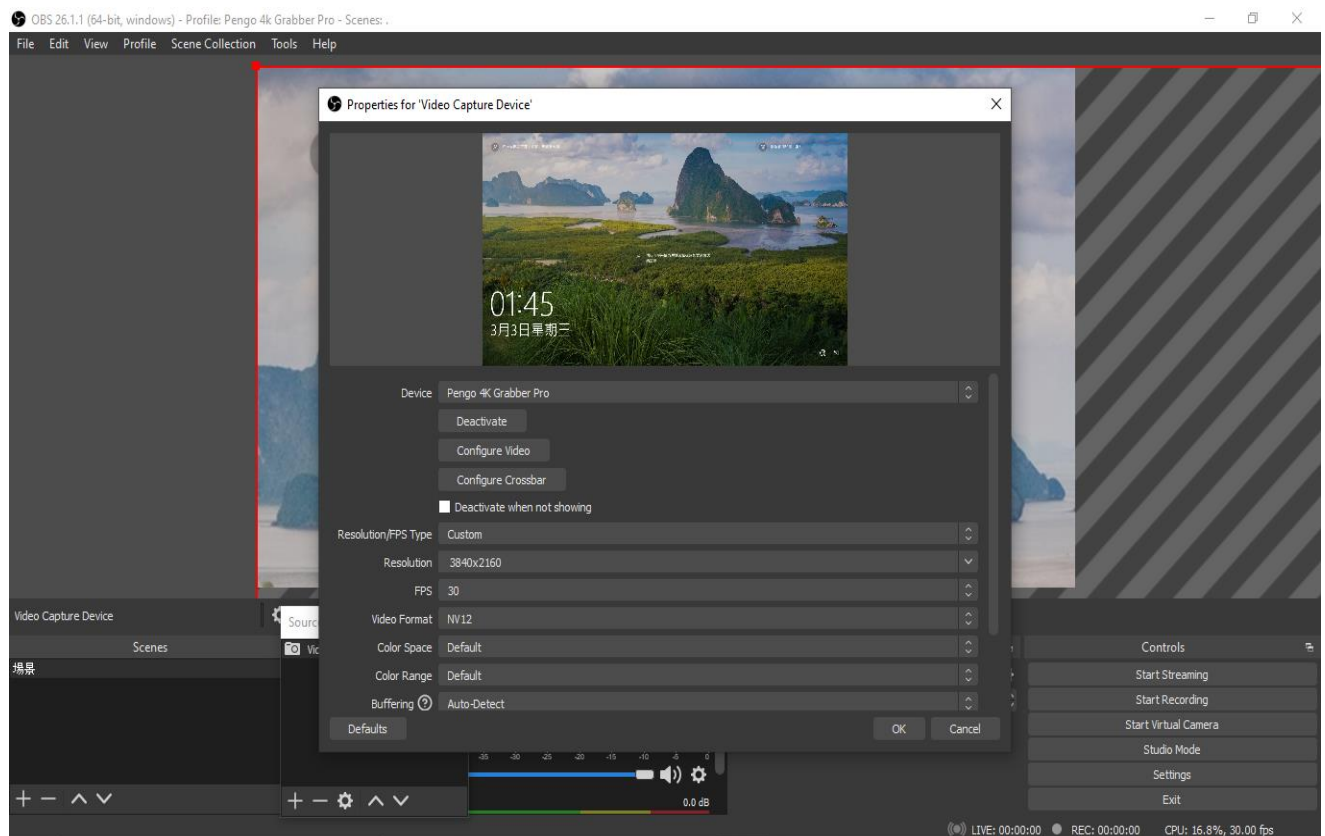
OBS 26.1.1 (64-bit, windows) - Profile: Pengo 4k Grabber Pro - Scenes: .

File Edit View Profile Scene Collection Tools Help

Properties for 'Video Capture Device'

01:45
3月3日星期三

Device Pengo 4K Grabber Pro

Deactivate

Configure Video

Configure Crossbar

Deactivate when not showing

Resolution/FPS Type Custom

Resolution 3840x2160

FPS 30

Video Format NV12

Color Space Default

Color Range Default

Buffering Auto-Detect

Defaults

OK Cancel

Video Capture Device

Sourc

Scenes

場景

Vi

-35 -30 -25 -20 -15 -10 -5 0

0.0 dB

Controls

Start Streaming

Start Recording

Start Virtual Camera

Studio Mode

Settings

Exit

LIVE: 00:00:00 REC: 00:00:00 CPU: 16.8%, 30.00 fps